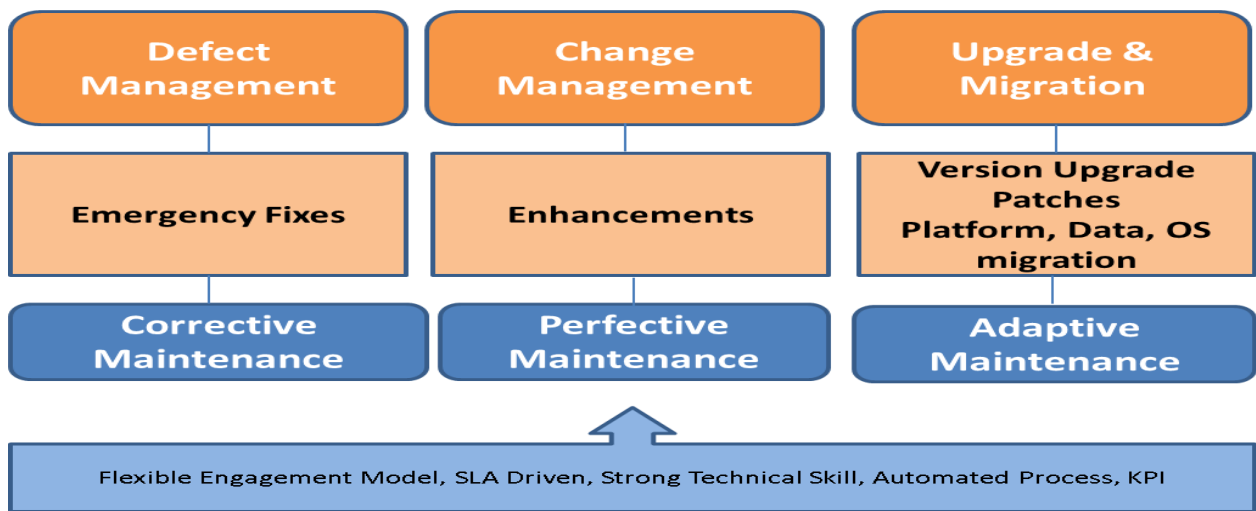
Defect Management

Change Management

Upgrade & Migration

Emergency Fixes

Enhancements

Version Upgrade
Patches
Platform, Data, OS migration

Corrective Maintenance

Perfective Maintenance

Adaptive Maintenance

Flexible Engagement Model, SLA Driven, Strong Technical Skill, Automated Process, KPI